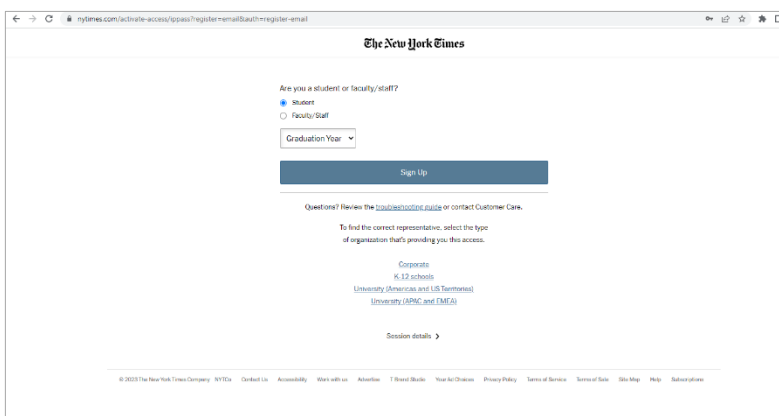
nytimes.com/activate-access/ippass?register=email&auth=register-email

The New York Times

Are you a student or faculty/staff?

Student

Faculty/Staff

Graduation Year

Sign Up

Questions? Review the troubleshooting guide or contact Customer Care.

To find the correct representative, select the type of organization that's providing you this access.

Corporate

K-12 schools

University (Americas and US Territories)

University (APAC and EMEA)

Session details >

© 2023 The New York Times Company NYTCo Contact Us Accessibility Work with us Advertise T Brand Studio Your Ad Choices Privacy Policy Terms of Service Terms of Sale Site Map Help Subscriptions